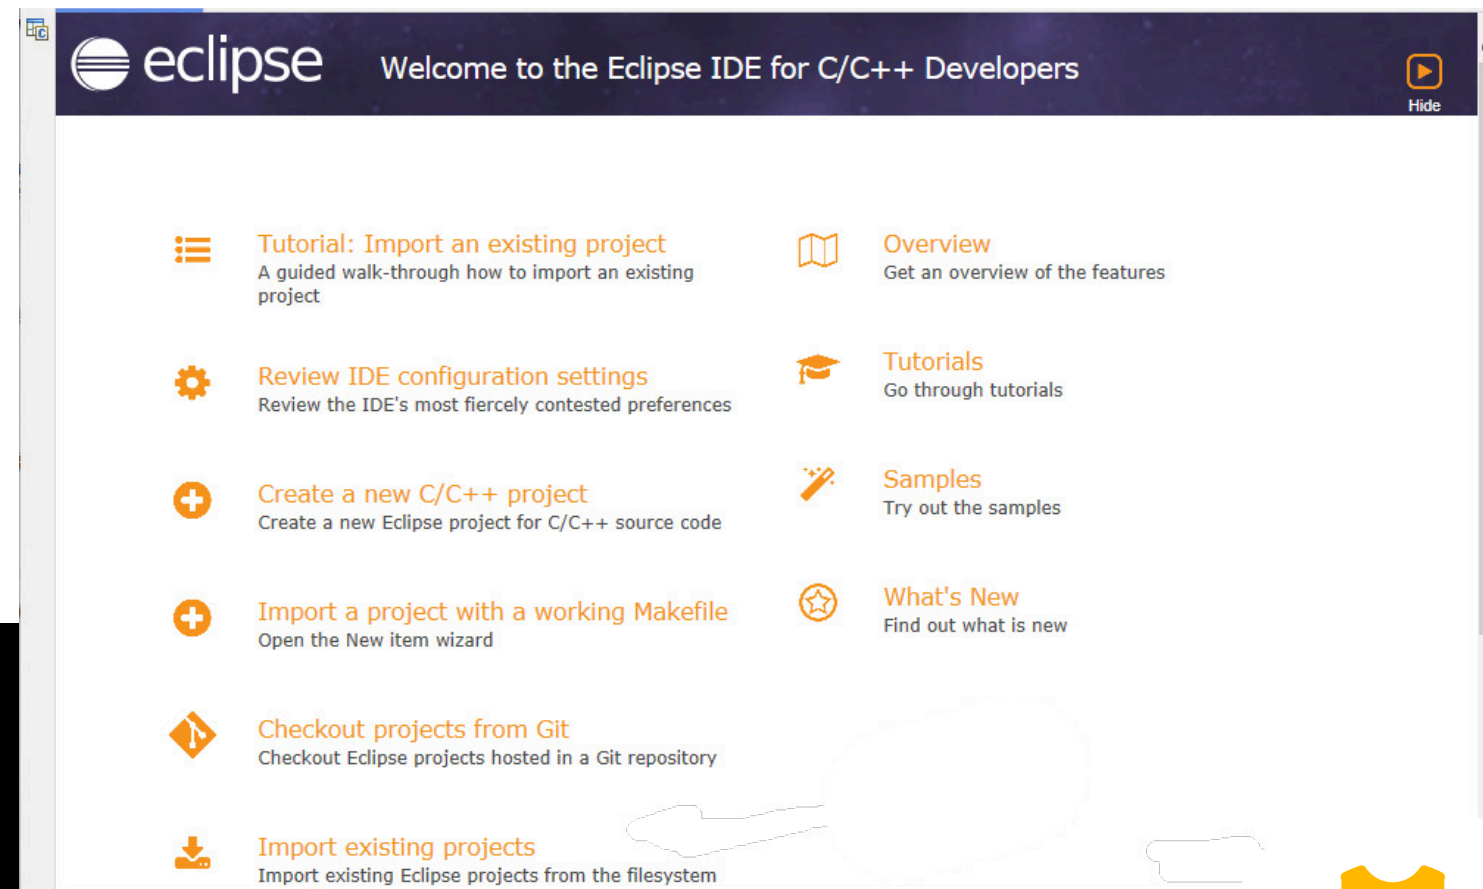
eclipse

Welcome to the Eclipse IDE for C/C++ Developers

Hide

Tutorial: Import an existing project
A guided walk-through how to import an existing project

Review IDE configuration settings
Review the IDE's most fiercely contested preferences

Create a new C/C++ project
Create a new Eclipse project for C/C++ source code

Import a project with a working Makefile
Open the New item wizard

Checkout projects from Git
Checkout Eclipse projects hosted in a Git repository

Import existing projects
Import existing Eclipse projects from the filesystem

Overview
Get an overview of the features

Tutorials
Go through tutorials

Samples
Try out the samples

What's New
Find out what is new